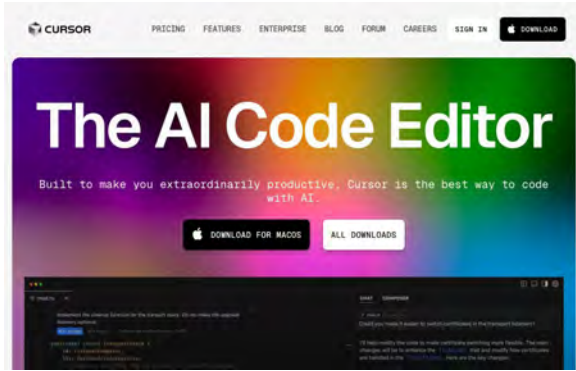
CURSOR

PRICING FEATURES ENTERPRISE BLOG FORUM CAREERS SIGN IN DOWNLOAD

The AI Code Editor

Built to make you extraordinarily productive, Cursor is the best way to code with AI.

DOWNLOAD FOR MACOS ALL DOWNLOADS

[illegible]

CHAT COMPOSER

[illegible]